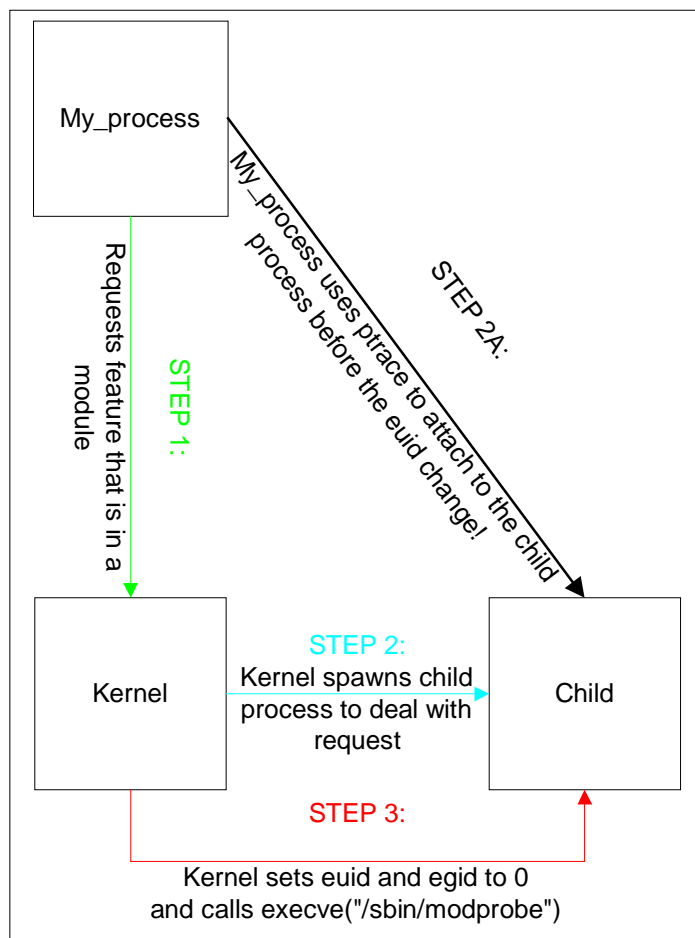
My_process

Requests feature that is in a module

STEP 1:

My_process uses ptrace to attach to the child process before the euid change!

STEP 2A:

Kernel

STEP 2:
Kernel spawns child process to deal with request

Child

STEP 3:

Kernel sets euid and egid to 0 and calls execve("/sbin/modprobe")